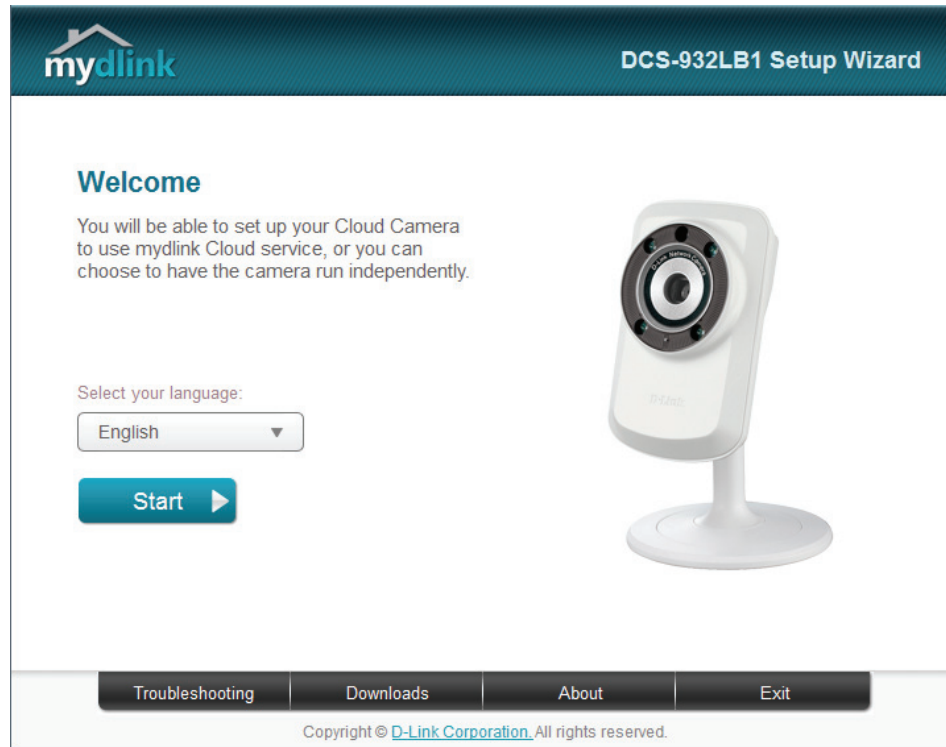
mydlink

DCS-932LB1 Setup Wizard

Welcome

You will be able to set up your Cloud Camera to use mydlink Cloud service, or you can choose to have the camera run independently.

Select your language:

English

Start

D-Link Network Camera

D-Link

Troubleshooting | Downloads | About | Exit

Copyright © D-Link Corporation. All rights reserved.